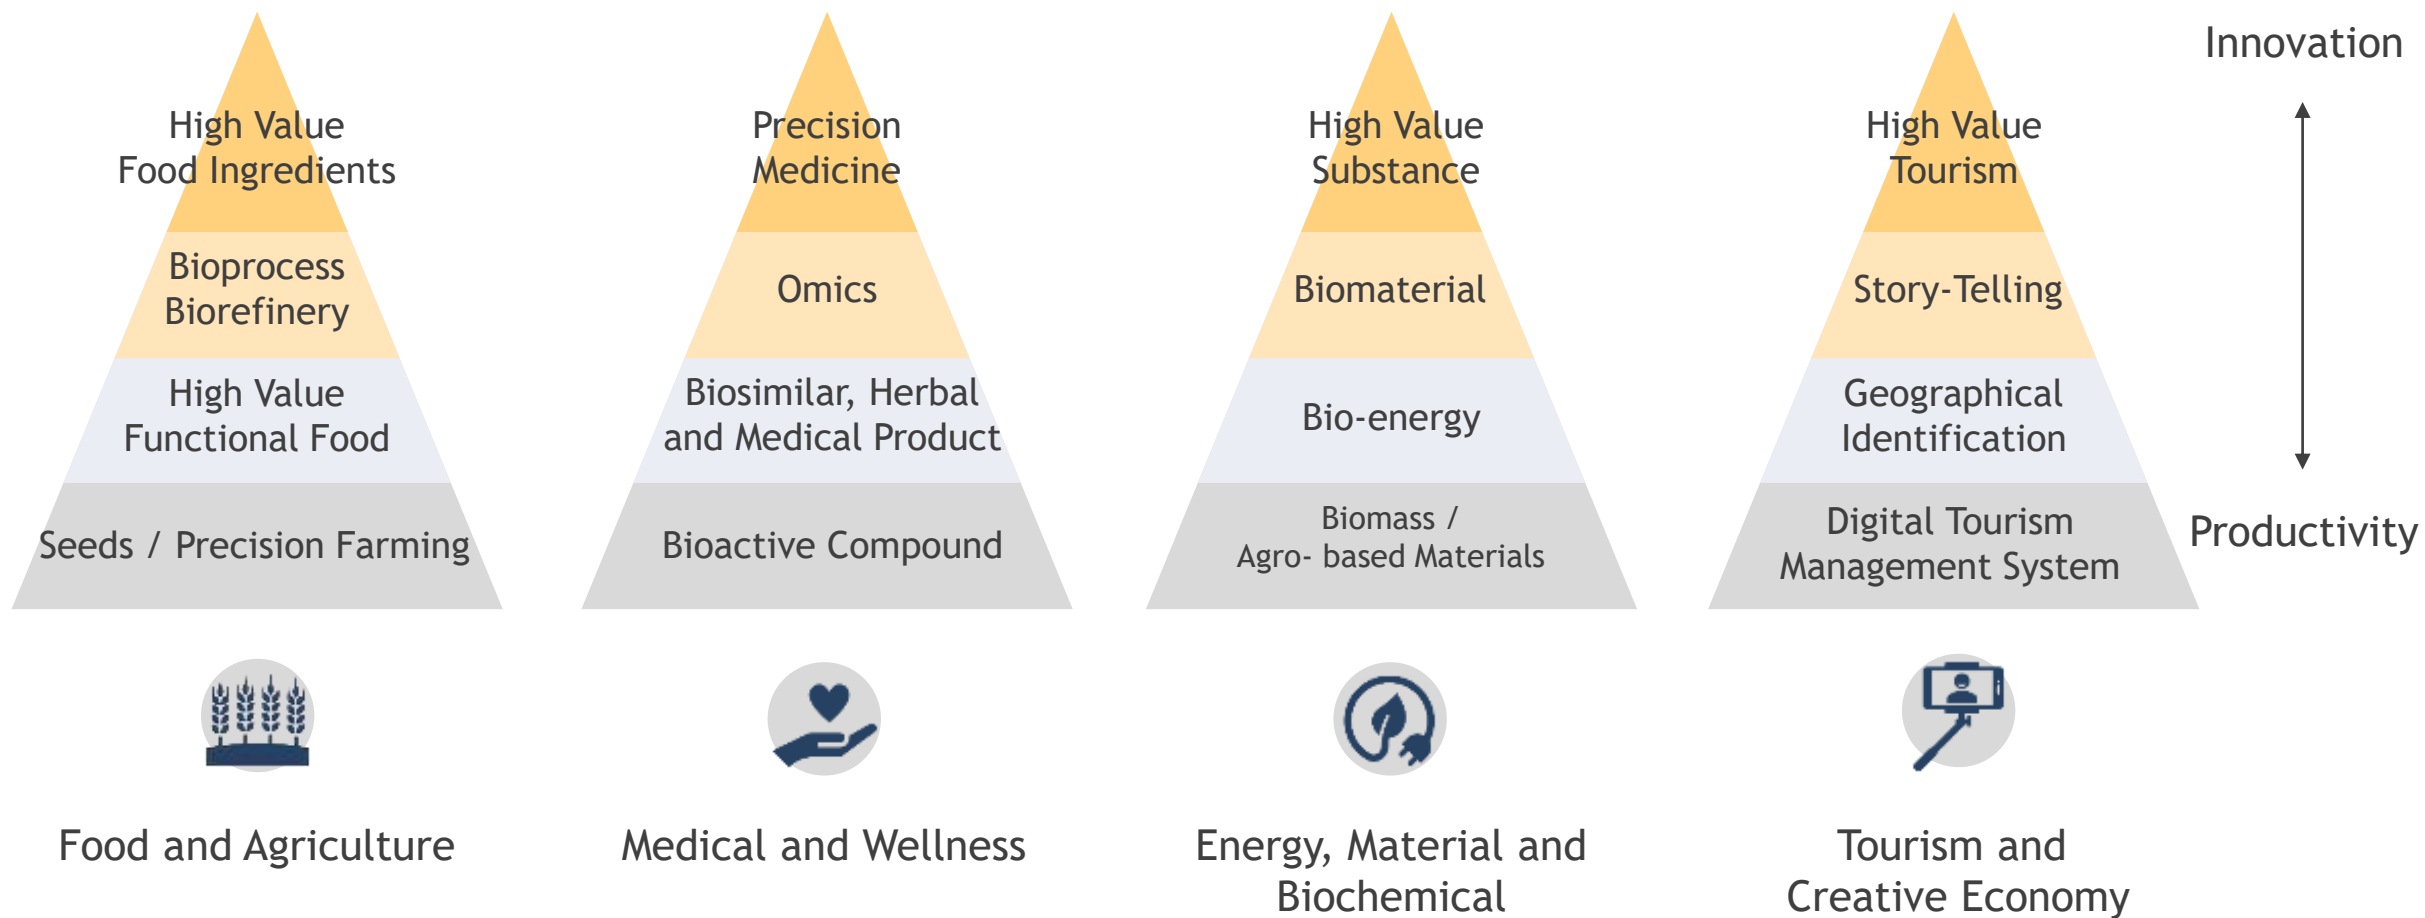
High Value Food Ingredients

Bioprocess Biorefinery

High Value Functional Food

Seeds / Precision Farming

Food and Agriculture

Precision Medicine

Omics

Biosimilar, Herbal and Medical Product

Bioactive Compound

Medical and Wellness

High Value Substance

Biomaterial

Bio-energy

Biomass / Agro- based Materials

Energy, Material and Biochemical

High Value Tourism

Story-Telling

Geographical Identification

Digital Tourism Management System

Tourism and Creative Economy

Innovation

Productivity